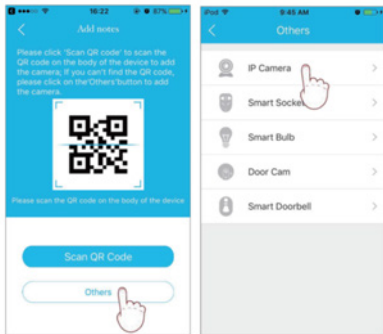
16:22
87%
Add notes
Please click 'Scan QR code' to scan the QR code on the body of the device to add the camera; If you can't find the QR code, please click on the'Others'button to add the camera.
Please scan the QR code on the body of the device.
Scan QR Code
Others

iPod
9:45 AM
Others
IP Camera
Smart Socket
Smart Bulb
Door Cam
Smart Doorbell